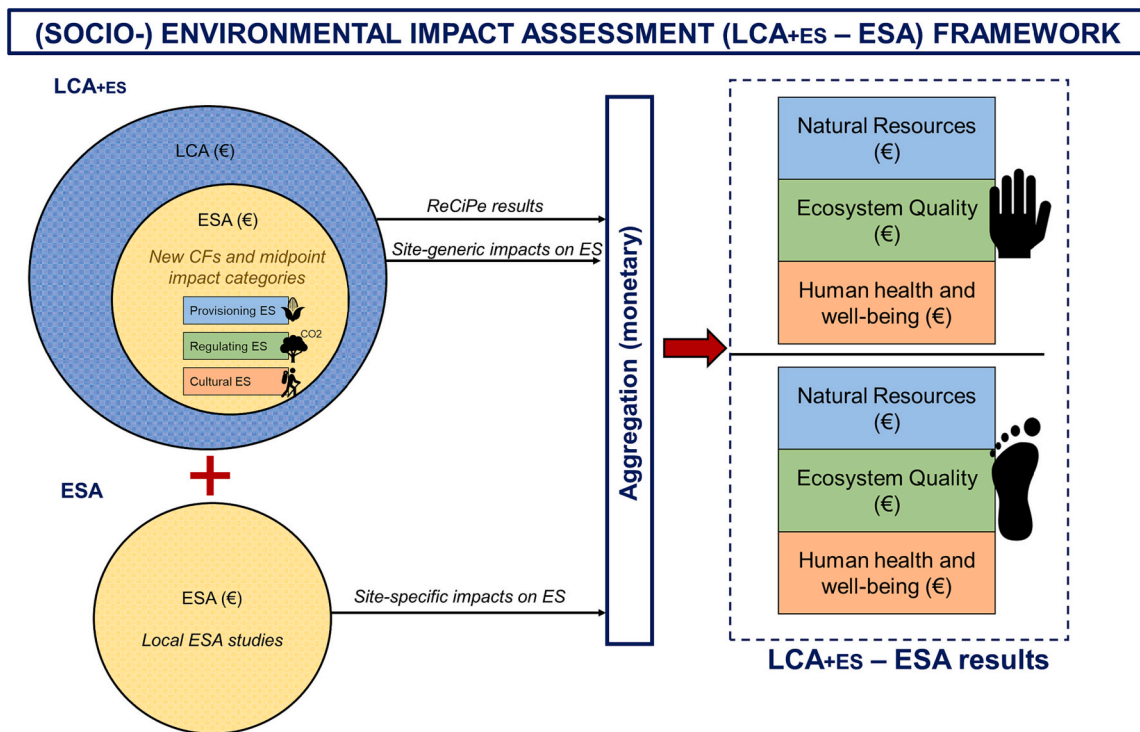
(SOCIO-) ENVIRONMENTAL IMPACT ASSESSMENT (LCA+ES – ESA) FRAMEWORK

LCA+ES

LCA (€)

ESA (€)

New CFs and midpoint impact categories

Provisioning ES

Regulating ES

$CO_2$

Cultural ES

ReCiPe results

Site-generic impacts on ES

ESA

ESA (€)

Local ESA studies

Site-specific impacts on ES

Aggregation (monetary)

Natural Resources (€)

Ecosystem Quality (€)

Human health and well-being (€)

Natural Resources (€)

Ecosystem Quality (€)

Human health and well-being (€)

LCA+ES – ESA results